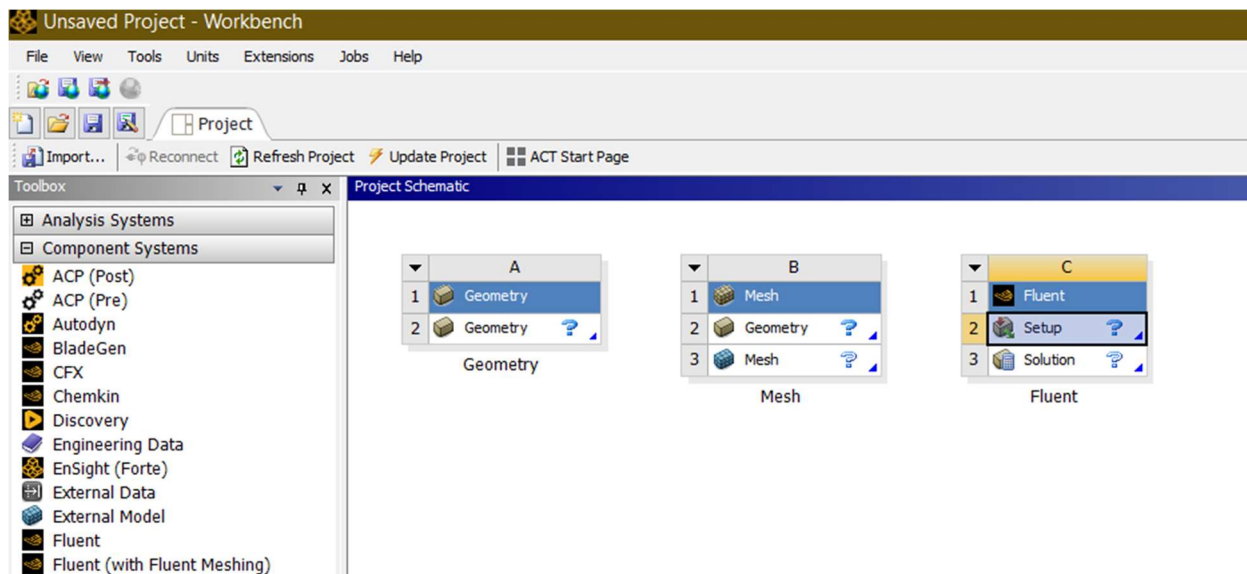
Unsaved Project - Workbench

File View Tools Units Extensions Jobs Help

Project

Import... Reconnect Refresh Project Update Project ACT Start Page

Toolbox

Analysis Systems
Component Systems
ACP (Post)
ACP (Pre)
Autodyn
BladeGen
CFX
Chemkin
Discovery
Engineering Data
EnSight (Forte)
External Data
External Model
Fluent
Fluent (with Fluent Meshing)

Project Schematic

| | A |
|---|---|
| 1 | Geometry |
| 2 | Geometry ? |

Geometry

| | B |
|---|---|
| 1 | Mesh |
| 2 | Geometry ? |
| 3 | Mesh ? |

Mesh

| | C |
|---|---|
| 1 | Fluent |
| 2 | Setup ? |
| 3 | Solution ? |

Fluent